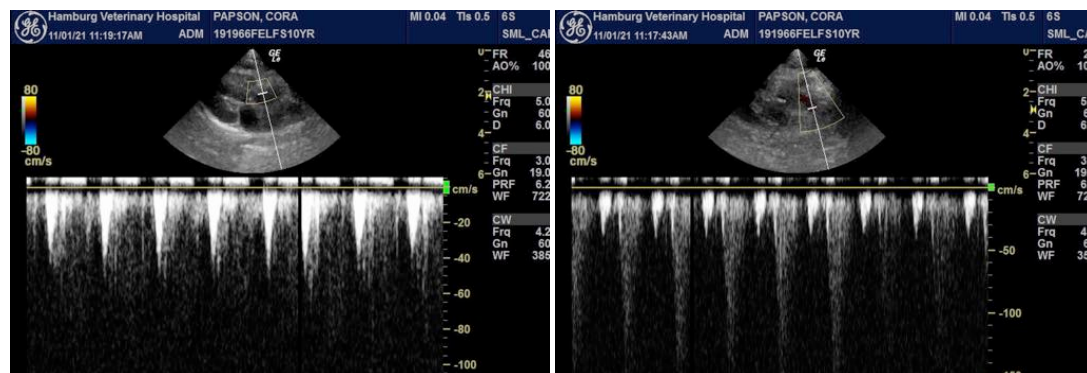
Hamburg Veterinary Hospital PAPSON, CORA MI 0.04 TIs 0.5 6S
11/01/21 11:19:17AM ADM 191966FELFS10YR SML_CA

0 FR 46
AO% 100
2 CHI
Frq 5.0
Gn 60
4 D 6.0
CF
6 Frq 3.0
Gn 19.0
PRF 6.2
WF 722
CW
Frq 4.2
Gn 60
WF 385

80
-80
cm/s

cm/s
-20
-40
-60
-80
-100

Hamburg Veterinary Hospital PAPSON, CORA MI 0.04 TIs 0.5 6S
11/01/21 11:17:43AM ADM 191966FELFS10YR SML_C

0 FR 2
AO% 10
2 CHI
Frq 5
Gn 6
4 D 6
CF
6 Frq 3
Gn 19
PRF 6
WF 72
CW
Frq 4
Gn 6
WF 35

80
-80
cm/s

cm/s
-50
-100